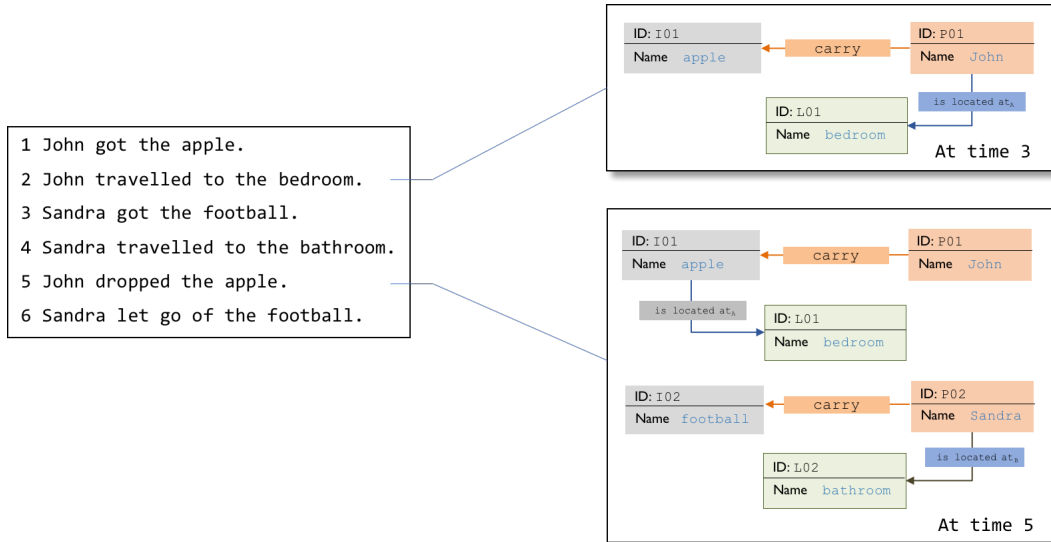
1 John got the apple.
2 John travelled to the bedroom.
3 Sandra got the football.
4 Sandra travelled to the bathroom.
5 John dropped the apple.
6 Sandra let go of the football.

ID: I01
Name apple
carry
ID: P01
Name John
is located $at_A$
ID: L01
Name bedroom
At time 3

ID: I01
Name apple
carry
ID: P01
Name John
is located $at_A$
ID: L01
Name bedroom
ID: I02
Name football
carry
ID: P02
Name Sandra
is located $at_B$
ID: L02
Name bathroom
At time 5